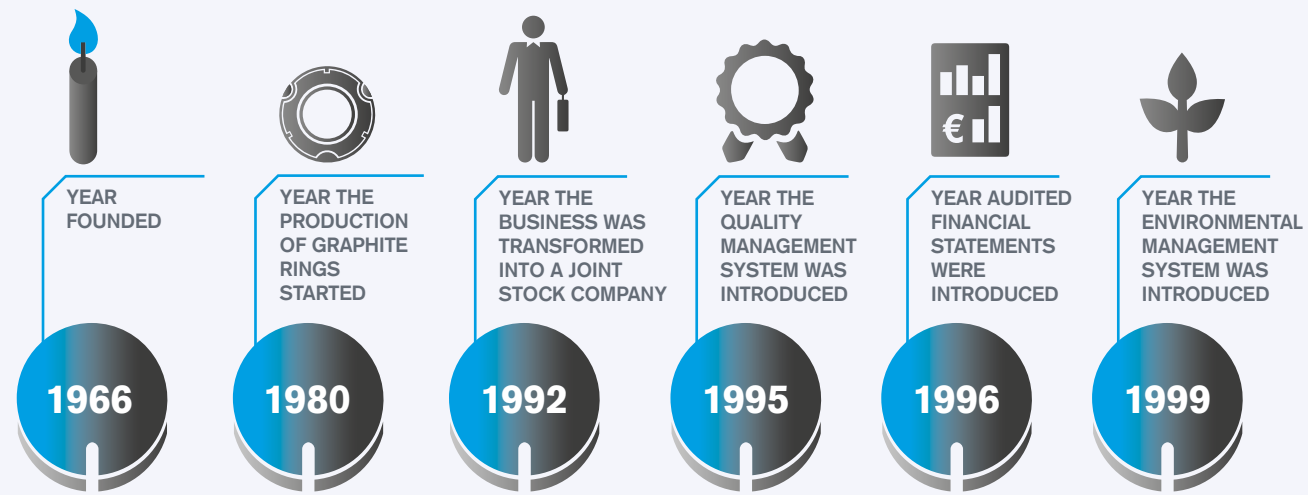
€

YEAR FOUNDED

1966

YEAR THE PRODUCTION OF GRAPHITE RINGS STARTED

1980

YEAR THE BUSINESS WAS TRANSFORMED INTO A JOINT STOCK COMPANY

1992

YEAR THE QUALITY MANAGEMENT SYSTEM WAS INTRODUCED

1995

YEAR AUDITED FINANCIAL STATEMENTS WERE INTRODUCED

1996

YEAR THE ENVIRONMENTAL MANAGEMENT SYSTEM WAS INTRODUCED

1999